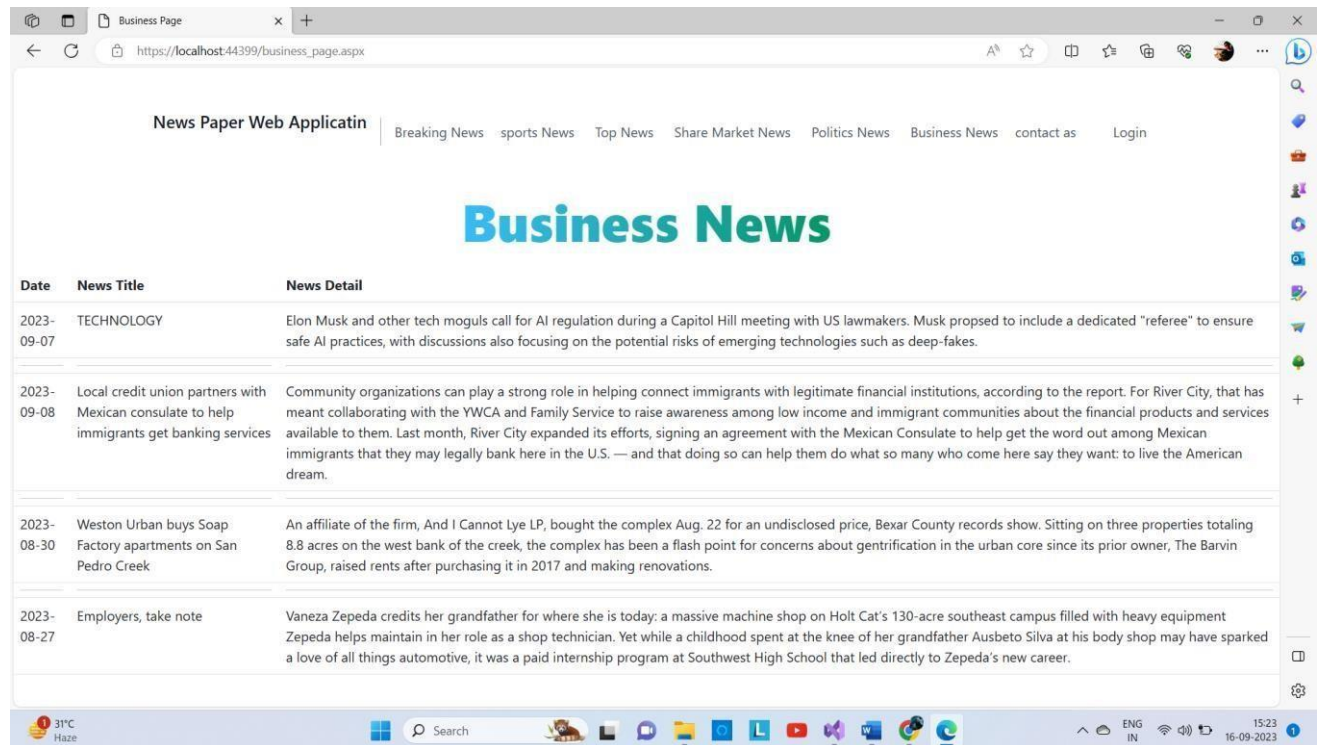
Business Page

https://localhost:44399/business_page.aspx

News Paper Web Applicatin

Breaking News sports News Top News Share Market News Politics News Business News contact as Login

Business News

| Date | News Title | News Detail |
|---|---|---|
| 2023-09-07 | TECHNOLOGY | Elon Musk and other tech moguls call for AI regulation during a Capitol Hill meeting with US lawmakers. Musk propsed to include a dedicated "referee" to ensure safe AI practices, with discussions also focusing on the potential risks of emerging technologies such as deep-fakes. |
| 2023-09-08 | Local credit union partners with Mexican consulate to help immigrants get banking services | Community organizations can play a strong role in helping connect immigrants with legitimate financial institutions, according to the report. For River City, that has meant collaborating with the YWCA and Family Service to raise awareness among low income and immigrant communities about the financial products and services available to them. Last month, River City expanded its efforts, signing an agreement with the Mexican Consulate to help get the word out among Mexican immigrants that they may legally bank here in the U.S. — and that doing so can help them do what so many who come here say they want: to live the American dream. |
| 2023-08-30 | Weston Urban buys Soap Factory apartments on San Pedro Creek | An affiliate of the firm, And I Cannot Lye LP, bought the complex Aug. 22 for an undisclosed price, Bexar County records show. Sitting on three properties totaling 8.8 acres on the west bank of the creek, the complex has been a flash point for concerns about gentrification in the urban core since its prior owner, The Barvin Group, raised rents after purchasing it in 2017 and making renovations. |
| 2023-08-27 | Employers, take note | Vaneza Zepeda credits her grandfather for where she is today: a massive machine shop on Holt Cat's 130-acre southeast campus filled with heavy equipment Zepeda helps maintain in her role as a shop technician. Yet while a childhood spent at the knee of her grandfather Ausbeto Silva at his body shop may have sparked a love of all things automotive, it was a paid internship program at Southwest High School that led directly to Zepeda's new career. |

31°C Haze

Search

ENG IN

15:23 16-09-2023